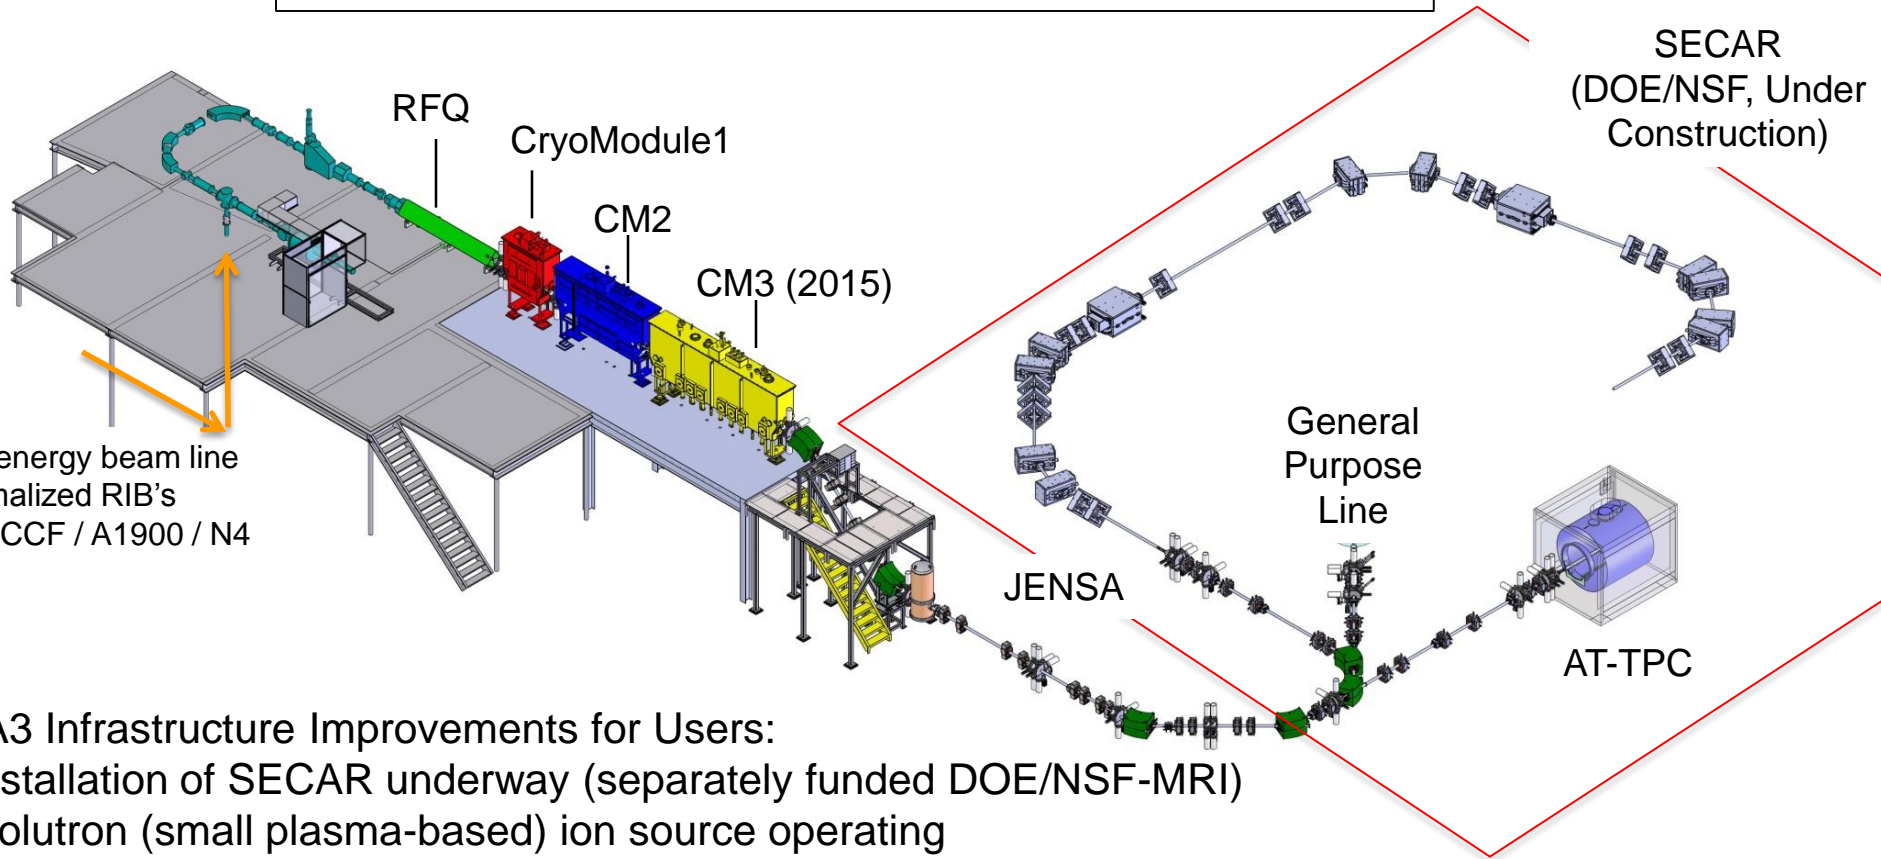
SECAR (DOE/NSF, Under Construction)

RFQ

CryoModule1

CM2

CM3 (2015)

energy beam line
nalized RIB's
CCF / A1900 / N4

General Purpose Line

JENSA

AT-TPC

\3 Infrastructure Improvements for Users:
stallation of SECAR underway (separately funded DOE/NSF-MRI)
olutron (small plasma-based) ion source operating